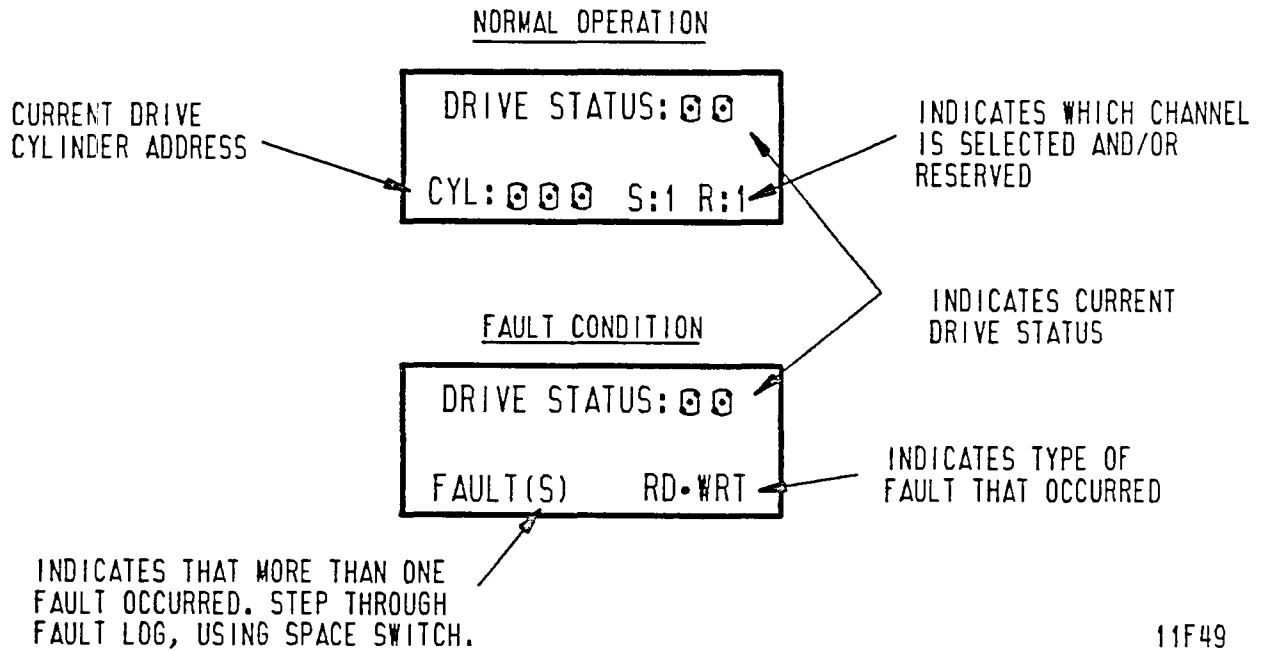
NORMAL OPERATION

CURRENT DRIVE CYLINDER ADDRESS

DRIVE STATUS: 0 0

CYL: 0 0 0 S:1 R:1

INDICATES WHICH CHANNEL IS SELECTED AND/OR RESERVED

INDICATES CURRENT DRIVE STATUS

FAULT CONDITION

DRIVE STATUS: 0 0

FAULT(S) RD•WRT

INDICATES TYPE OF FAULT THAT OCCURRED

INDICATES THAT MORE THAN ONE FAULT OCCURRED. STEP THROUGH FAULT LOG, USING SPACE SWITCH.

11F49